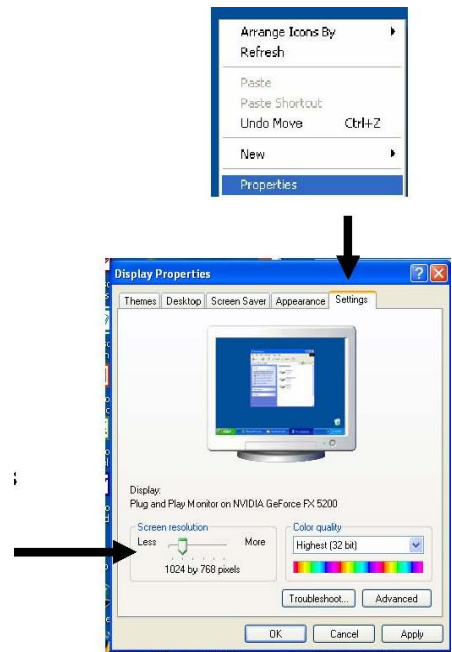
Arrange Icons By
Refresh

Paste
Paste Shortcut
Undo Move Ctrl+Z

New

Properties

Display Properties

Themes | Desktop | Screen Saver | Appearance | Settings

Display:
Plug and Play Monitor on NVIDIA GeForce FX 5200

Screen resolution
Less More
1024 by 768 pixels

Color quality
Highest (32 bit)

Troubleshoot... Advanced

OK Cancel Apply